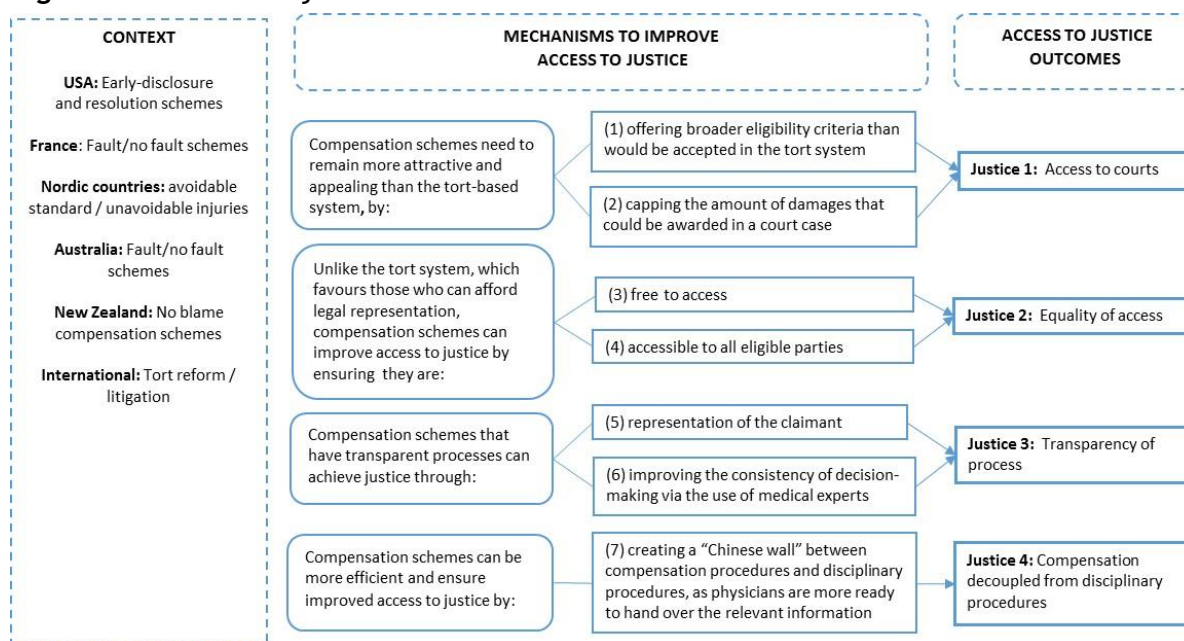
CONTEXT

USA: Early-disclosure and resolution schemes

France: Fault/no fault schemes

Nordic countries: avoidable standard / unavoidable injuries

Australia: Fault/no fault schemes

New Zealand: No blame compensation schemes

International: Tort reform / litigation

MECHANISMS TO IMPROVE ACCESS TO JUSTICE

Compensation schemes need to remain more attractive and appealing than the tort-based system, by:

(1) offering broader eligibility criteria than would be accepted in the tort system

(2) capping the amount of damages that could be awarded in a court case

Unlike the tort system, which favours those who can afford legal representation, compensation schemes can improve access to justice by ensuring they are:

(3) free to access

(4) accessible to all eligible parties

Compensation schemes that have transparent processes can achieve justice through:

(5) representation of the claimant

(6) improving the consistency of decision-making via the use of medical experts

Compensation schemes can be more efficient and ensure improved access to justice by:

(7) creating a "Chinese wall" between compensation procedures and disciplinary procedures, as physicians are more ready to hand over the relevant information

ACCESS TO JUSTICE OUTCOMES

Justice 1: Access to courts

Justice 2: Equality of access

Justice 3: Transparency of process

Justice 4: Compensation decoupled from disciplinary procedures